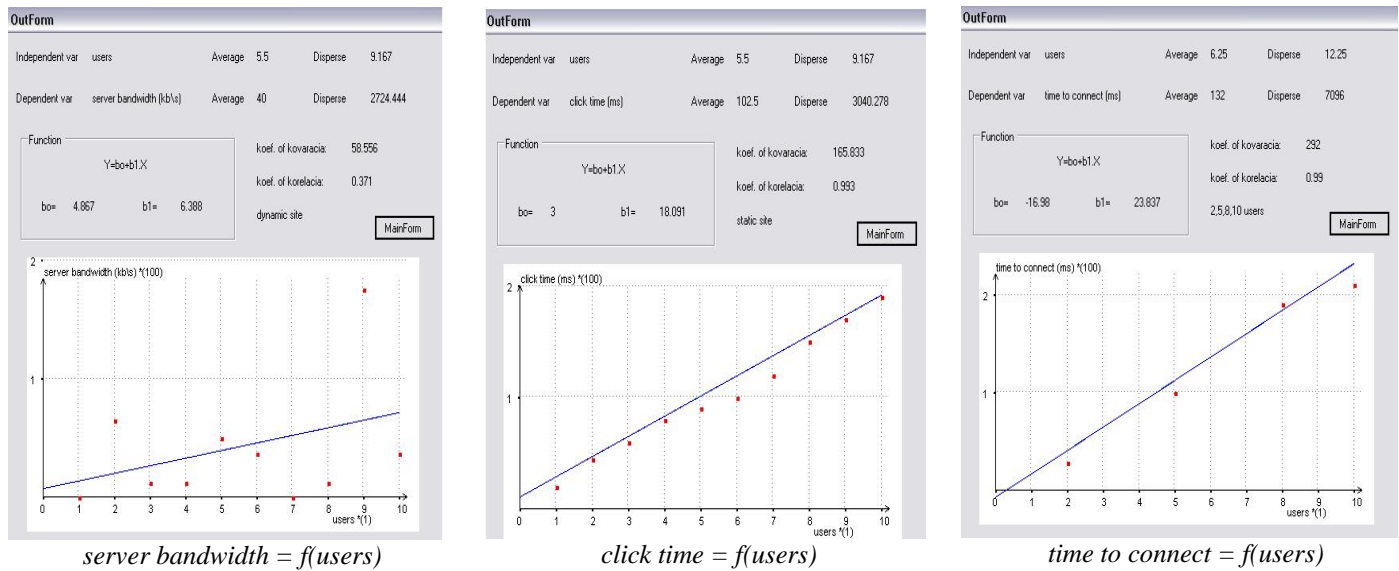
OutForm

Independent var users Average 5.5 Disperse 9.167

Dependent var server bandwidth (kb\s) Average 40 Disperse 2724.444

Function

Y=bo+b1.X

bo= 4.867 b1= 6.388

koef. of kovaracia: 58.556

koef. of korelacia: 0.371

dynamic site

MainForm

2 server bandwidth (kb\s) *(100)

1

0 1 2 3 4 5 6 7 8 9 10

users *(1)

*server bandwidth = f(users)*

OutForm

Independent var users Average 5.5 Disperse 9.167

Dependent var click time (ms) Average 102.5 Disperse 3040.278

Function

Y=bo+b1.X

bo= 3 b1= 18.091

koef. of kovaracia: 165.833

koef. of korelacia: 0.993

static site

MainForm

click time (ms) *(100)

2

1

0 1 2 3 4 5 6 7 8 9 10

users *(1)

*click time = f(users)*

OutForm

Independent var users Average 6.25 Disperse 12.25

Dependent var time to connect (ms) Average 132 Disperse 7096

Function

Y=bo+b1.X

bo= -16.98 b1= 23.837

koef. of kovaracia: 292

koef. of korelacia: 0.99

2,5,8,10 users

MainForm

time to connect (ms) *(100)

2

1

0 1 2 3 4 5 6 7 8 9 10

users *(1)

*time to connect = f(users)*